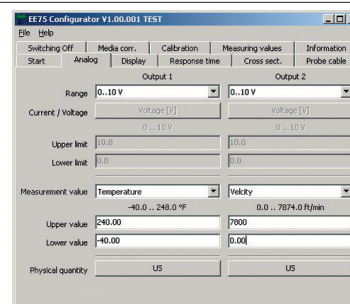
EE75 Configurator V1.00.001 TEST

File Help

Switching Off | Media corr. | Calibration | Measuring values | Information
Start | Analog | Display | Response time | Cross sect. | Probe cable

| | Output 1 | Output 2 |
|---|---|---|
| Range | 0..10 V | 0..10 V |
| Current / Voltage | Voltage [V] | Voltage [V] |
| | 0 .. 10 V | 0 .. 10 V |
| Upper limit | 10.0 | 10.0 |
| Lower limit | 0.0 | 0.0 |
| Measurement value | Temperature | Velcity |
| | -40.0 .. 248.0 °F | 0.0 .. 7874.0 ft/min |
| Upper value | 240.00 | 7800 |
| Lower value | -40.00 | 0.00 |
| Physical quantity | US | US |